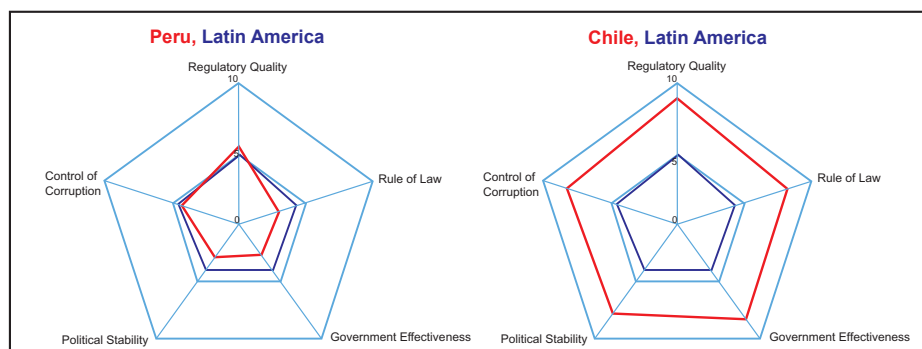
Peru, Latin America

Regulatory Quality
10
5
0
Rule of Law
Government Effectiveness
Political Stability
Control of Corruption

Chile, Latin America

Regulatory Quality
10
5
0
Rule of Law
Government Effectiveness
Political Stability
Control of Corruption